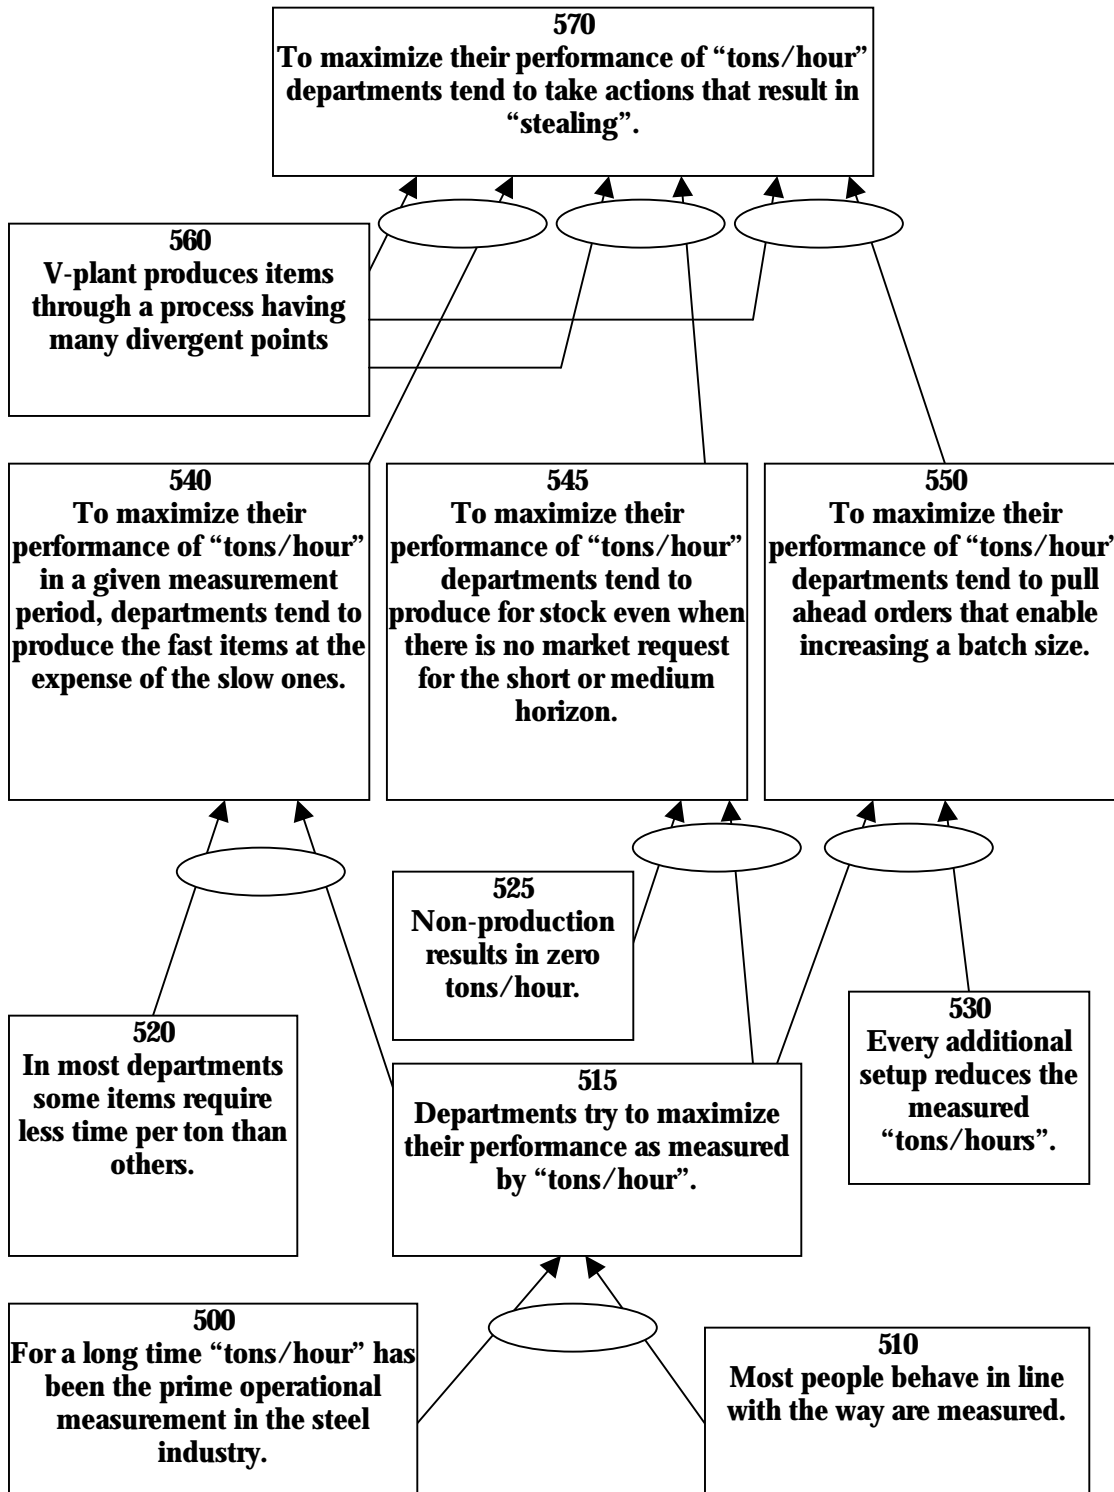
570
To maximize their performance of "tons/hour" departments tend to take actions that result in "stealing".

560
V-plant produces items through a process having many divergent points

540
To maximize their performance of "tons/hour" in a given measurement period, departments tend to produce the fast items at the expense of the slow ones.

545
To maximize their performance of "tons/hour" departments tend to produce for stock even when there is no market request for the short or medium horizon.

550
To maximize their performance of "tons/hour" departments tend to pull ahead orders that enable increasing a batch size.

525
Non-production results in zero tons/hour.

520
In most departments some items require less time per ton than others.

515
Departments try to maximize their performance as measured by "tons/hour".

530
Every additional setup reduces the measured "tons/hours".

500
For a long time "tons/hour" has been the prime operational measurement in the steel industry.

510
Most people behave in line with the way are measured.